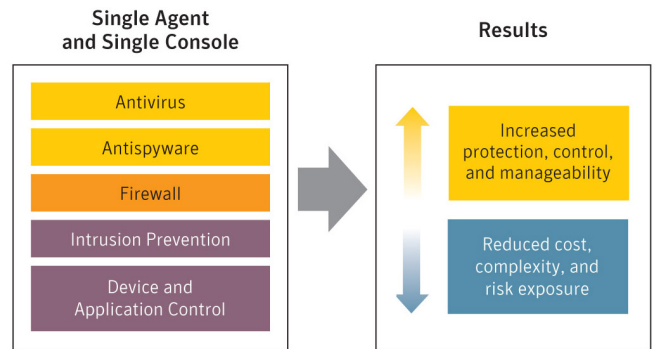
Single Agent and Single Console

Antivirus

Antispyware

Firewall

Intrusion Prevention

Device and Application Control

Results

Increased protection, control, and manageability

Reduced cost, complexity, and risk exposure